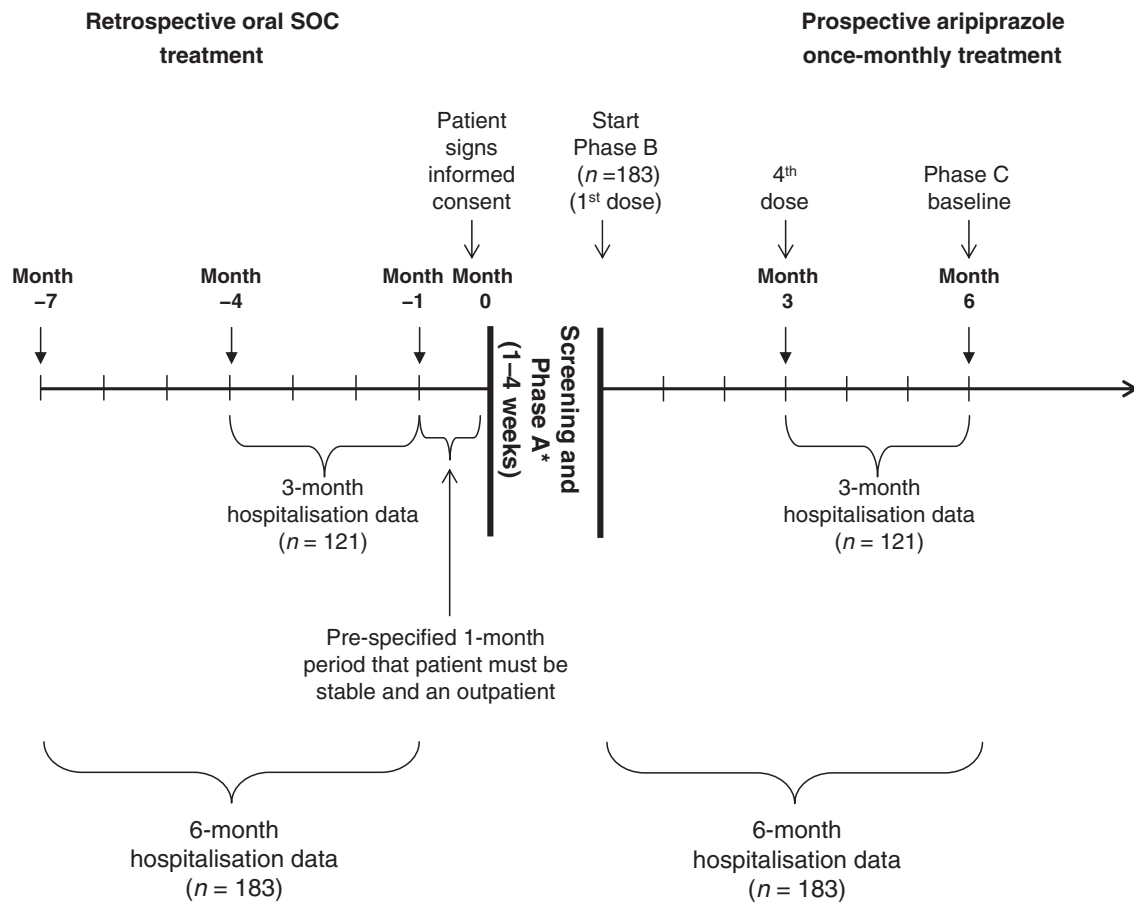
Retrospective oral SOC treatment

Prospective aripiprazole once-monthly treatment

Patient signs informed consent

Start Phase B ($n$ =183) (1$^{st}$ dose)

4$^{th}$ dose

Phase C baseline

Month –7

Month –4

Month –1

Month 0

Month 3

Month 6

Screening and Phase A* (1–4 weeks)

3-month hospitalisation data ($n$ = 121)

3-month hospitalisation data ($n$ = 121)

Pre-specified 1-month period that patient must be stable and an outpatient

6-month hospitalisation data ($n$ = 183)

6-month hospitalisation data ($n$ = 183)